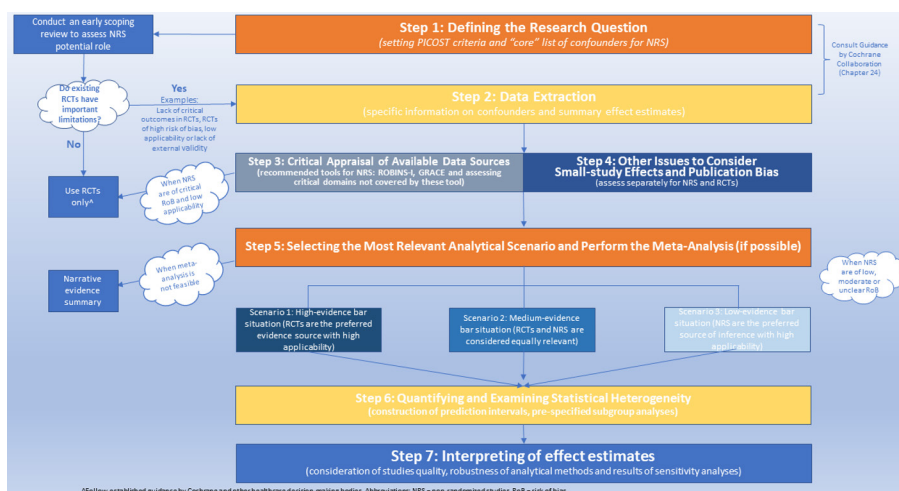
Conduct an early scoping review to assess NRS potential role

Step 1: Defining the Research Question
(setting PICOST criteria and "core" list of confounders for NRS)

Consult Guidance by Cochrane Collaboration (Chapter 24)

Do existing RCTs have important limitations?

Yes
Examples: Lack of critical outcomes in RCTs, RCTs of high risk of bias, low applicability or lack of external validity

No

Step 2: Data Extraction
(specific information on confounders and summary effect estimates)

Use RCTs only^

When NRS are of critical RoB and low applicability

Step 3: Critical Appraisal of Available Data Sources
(recommended tools for NRS: ROBINS-I, GRACE and assessing critical domains not covered by these tool)

Step 4: Other Issues to Consider
Small-study Effects and Publication Bias
(assess separately for NRS and RCTs)

Narrative evidence summary

When meta-analysis is not feasible

Step 5: Selecting the Most Relevant Analytical Scenario and Perform the Meta-Analysis (if possible)

When NRS are of low, moderate or unclear RoB

Scenario 1: High-evidence bar situation (RCTs are the preferred evidence source with high applicability)

Scenario 2: Medium-evidence bar situation (RCTs and NRS are considered equally relevant)

Scenario 3: Low-evidence bar situation (NRS are the preferred source of inference with high applicability)

Step 6: Quantifying and Examining Statistical Heterogeneity
(construction of prediction intervals, pre-specified subgroup analyses)

Step 7: Interpreting of effect estimates
(consideration of studies quality, robustness of analytical methods and results of sensitivity analyses)

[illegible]